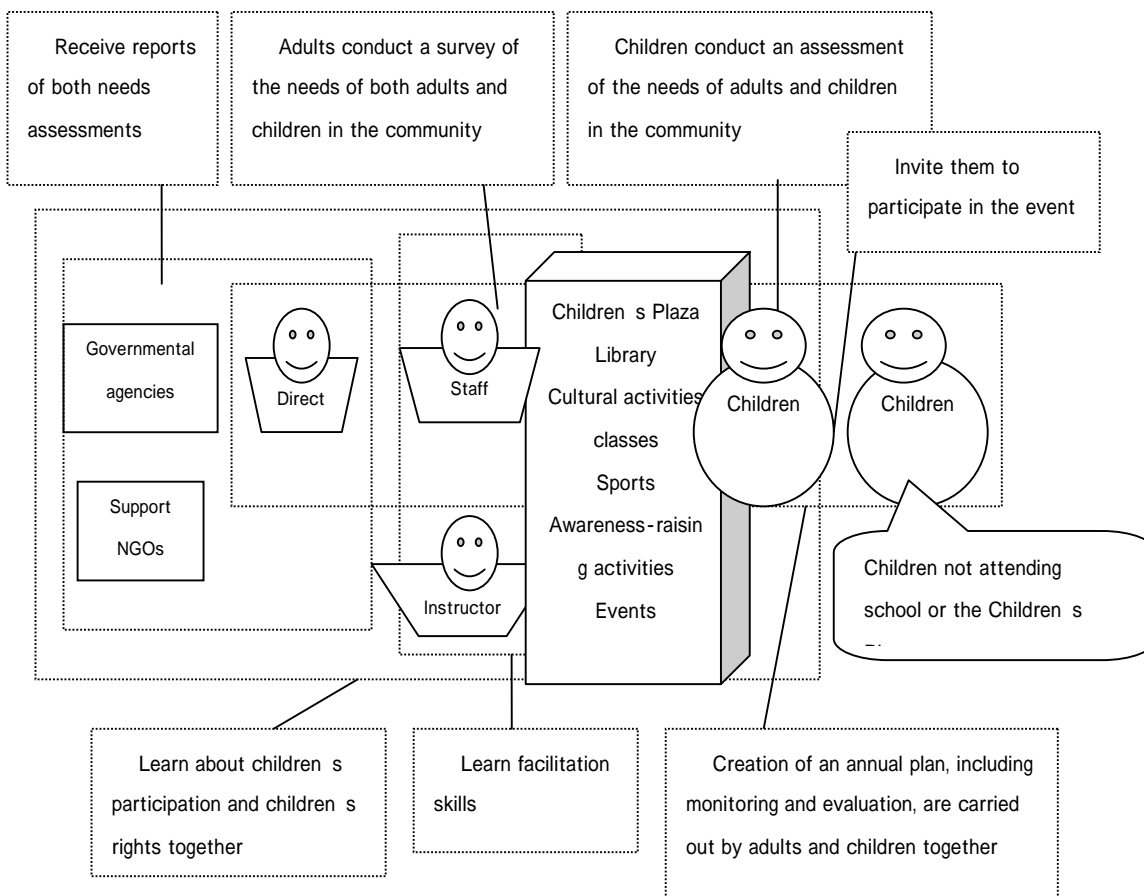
Receive reports of both needs assessments

Adults conduct a survey of the needs of both adults and children in the community

Children conduct an assessment of the needs of adults and children in the community

Invite them to participate in the event

Governmental agencies

Direct

Staff

Children s Plaza
Library
Cultural activities classes
Sports
Awareness-raising activities
Events

Children

Children

Support NGOs

Instructor

Children not attending school or the Children s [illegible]

Learn about children s participation and children s rights together

Learn facilitation skills

Creation of an annual plan, including monitoring and evaluation, are carried out by adults and children together